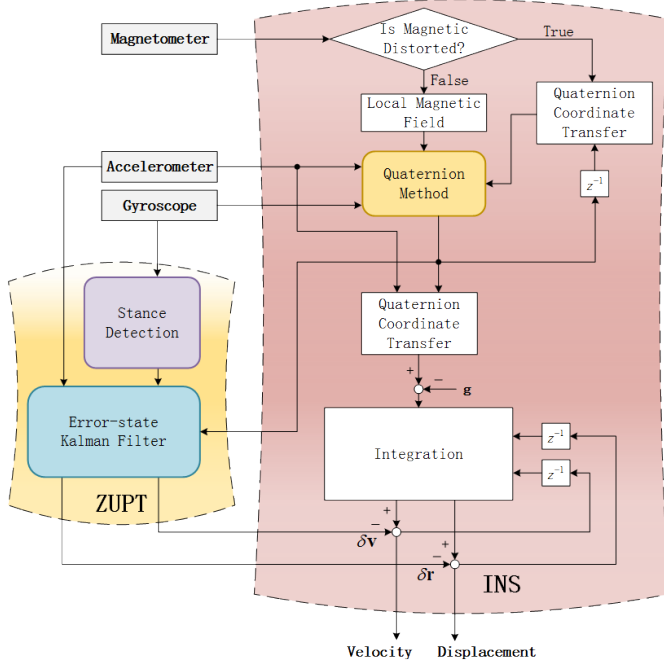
Magnetometer

Is Magnetic Distorted?

True

False

Local Magnetic Field

Quaternion Coordinate Transfer

Accelerometer

Quaternion Method

$z^{-1}$

Gyroscope

Stance Detection

Quaternion Coordinate Transfer

+

−

g

Error-state Kalman Filter

Integration

$z^{-1}$

$z^{-1}$

ZUPT

−

+

$\delta\mathbf{v}$

−

+

$\delta\mathbf{r}$

INS

Velocity

Displacement